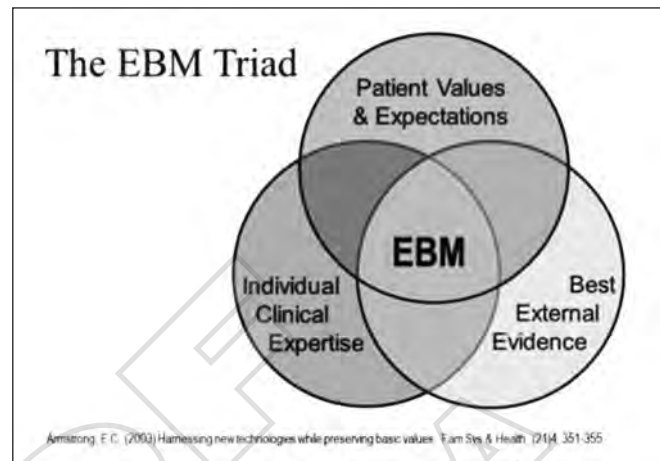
The EBM Triad

Patient Values & Expectations

EBM

Individual Clinical Expertise

Best External Evidence

Armstrong, E.C. (2003) Harnessing new technologies while preserving basic values. Fam Sys & Health (21)4 351-355